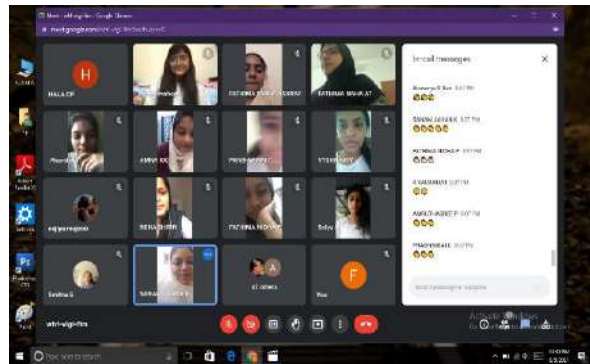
Meet - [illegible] - Google Chrome
meet.google.com/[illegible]

HALA CP
FATHIMA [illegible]
FATHIMA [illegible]
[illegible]
AMNA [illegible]
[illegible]
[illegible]
sajjana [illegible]
RENA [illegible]
FATHIMA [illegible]
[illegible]
Sneha S
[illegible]
12 others
You

In-call messages
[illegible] 3:07 PM
SANIA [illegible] 3:07 PM
FATHIMA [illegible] 3:07 PM
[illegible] 3:07 PM
AMNA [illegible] 3:07 PM
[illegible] 3:07 PM

Send a message to everyone

atri-vigi-fts

Activate Windows

Type here to search